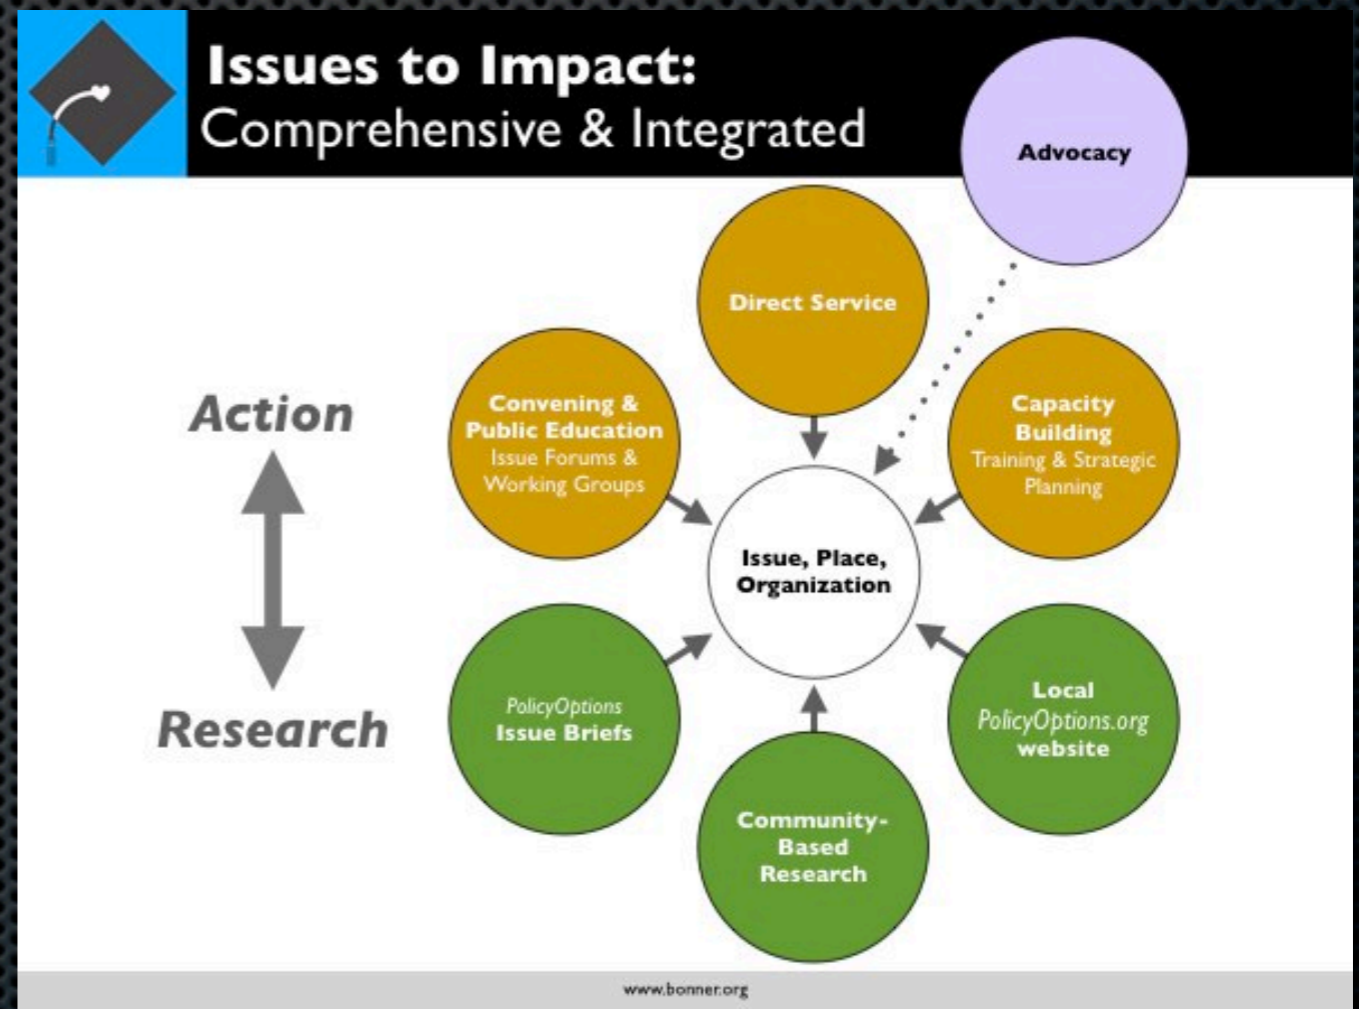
Issues to Impact:
Comprehensive & Integrated

Advocacy

Direct Service

Convening & Public Education
Issue Forums & Working Groups

Capacity Building
Training & Strategic Planning

Action

Issue, Place, Organization

Research

PolicyOptions
Issue Briefs

Local
PolicyOptions.org
website

Community-Based Research

www.bonner.org